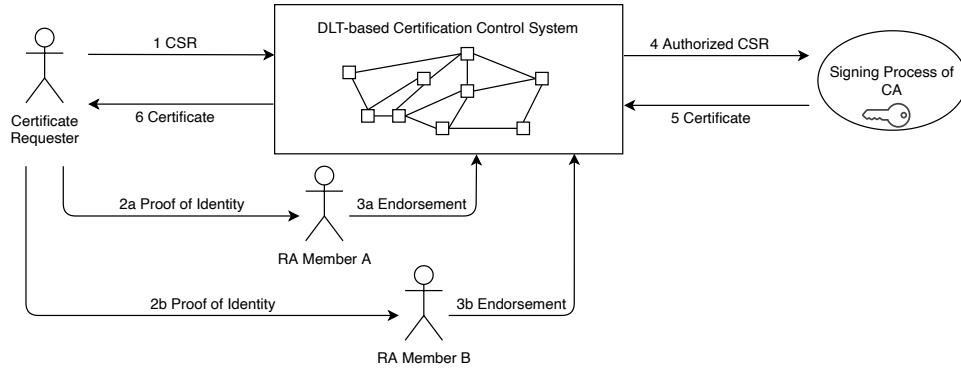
Certificate Requester

1 CSR

6 Certificate

DLT-based Certification Control System

4 Authorized CSR

5 Certificate

Signing Process of CA

2a Proof of Identity

3a Endorsement

RA Member A

2b Proof of Identity

3b Endorsement

RA Member B